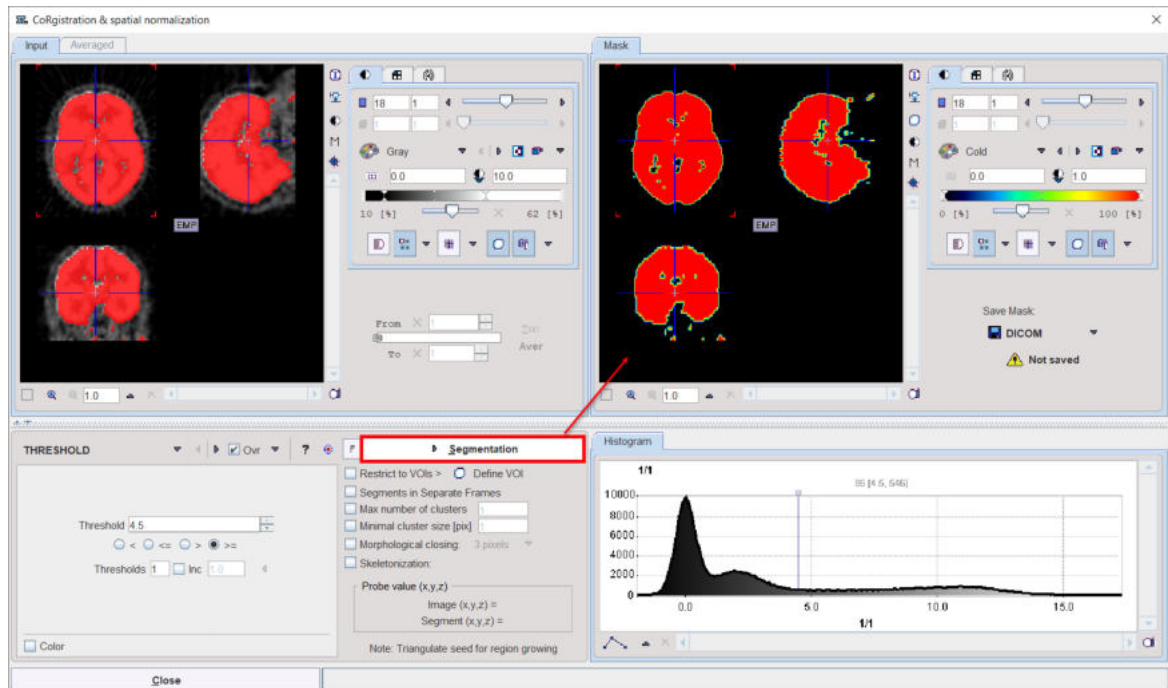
CoRgistration & spatial normalization

Input Averaged

EMP

18 1

Gray

0.0 10.0

10 [%] 62 [%]

From

To

Aver

1.0

Mask

EMP

18 1

Cold

0.0 1.0

0 [%] 100 [%]

Save Mask:

DICOM

Not saved

1.0

THRESHOLD Ovr ?

Segmentation

Threshold 4.5

< <= > >=

Thresholds 1 Inc 1.0

Color

Restrict to VOIs > Define VOI

Segments in Separate Frames

Max number of clusters 1

Minimal cluster size [pix] 1

Morphological closing: 3 pixels

Skeletonization:

Probe value (x,y,z)

Image (x,y,z) =

Segment (x,y,z) =

Note: Triangulate seed for region growing

Histogram

1/1

85 [4.5, 546]

10000

8000

6000

4000

2000

0

0.0

5.0

10.0

15.0

1/1

Close